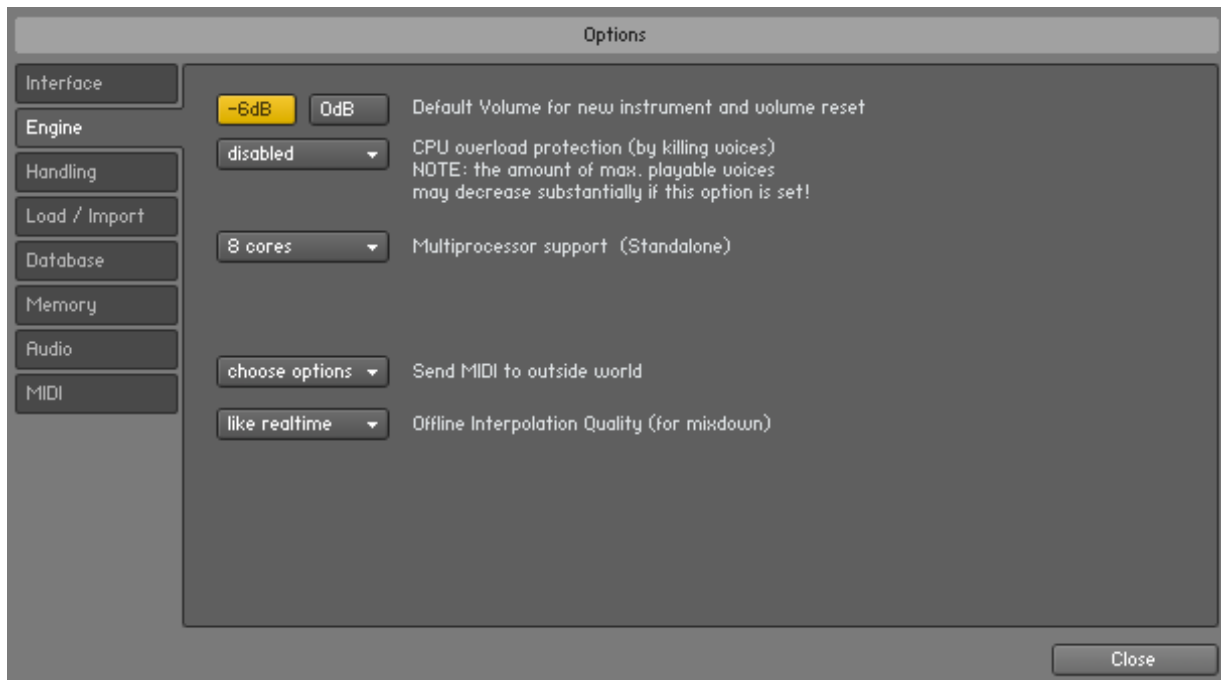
Options

Interface
Engine
Handling
Load / Import
Database
Memory
Audio
MIDI

-6dB 0dB Default Volume for new instrument and volume reset

disabled CPU overload protection (by killing voices)
NOTE: the amount of max. playable voices
may decrease substantially if this option is set!

8 cores Multiprocessor support (Standalone)

choose options Send MIDI to outside world

like realtime Offline Interpolation Quality (for mixdown)

Close